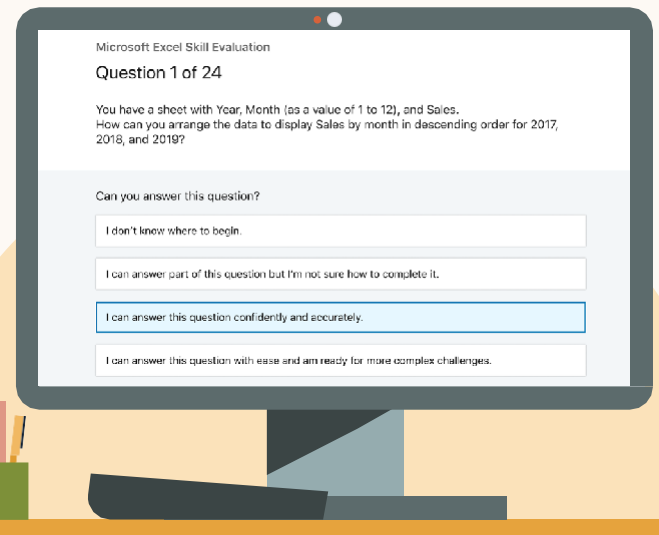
Microsoft Excel Skill Evaluation

Question 1 of 24

You have a sheet with Year, Month (as a value of 1 to 12), and Sales.
How can you arrange the data to display Sales by month in descending order for 2017, 2018, and 2019?

Can you answer this question?

I don't know where to begin.

I can answer part of this question but I'm not sure how to complete it.

I can answer this question confidently and accurately.

I can answer this question with ease and am ready for more complex challenges.